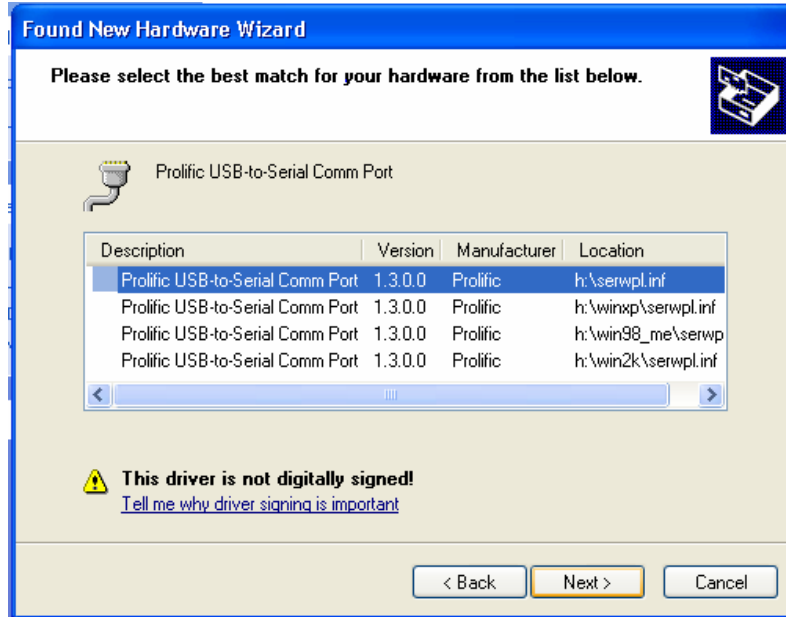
Found New Hardware Wizard

Please select the best match for your hardware from the list below.

Prolific USB-to-Serial Comm Port

| Description | Version | Manufacturer | Location |
|---|---|---|---|
| Prolific USB-to-Serial Comm Port | 1.3.0.0 | Prolific | h:\serwpl.inf |
| Prolific USB-to-Serial Comm Port | 1.3.0.0 | Prolific | h:\winxp\serwpl.inf |
| Prolific USB-to-Serial Comm Port | 1.3.0.0 | Prolific | h:\win98_me\serwp |
| Prolific USB-to-Serial Comm Port | 1.3.0.0 | Prolific | h:\win2k\serwpl.inf |

This driver is not digitally signed!

Tell me why driver signing is important

< Back | Next > | Cancel